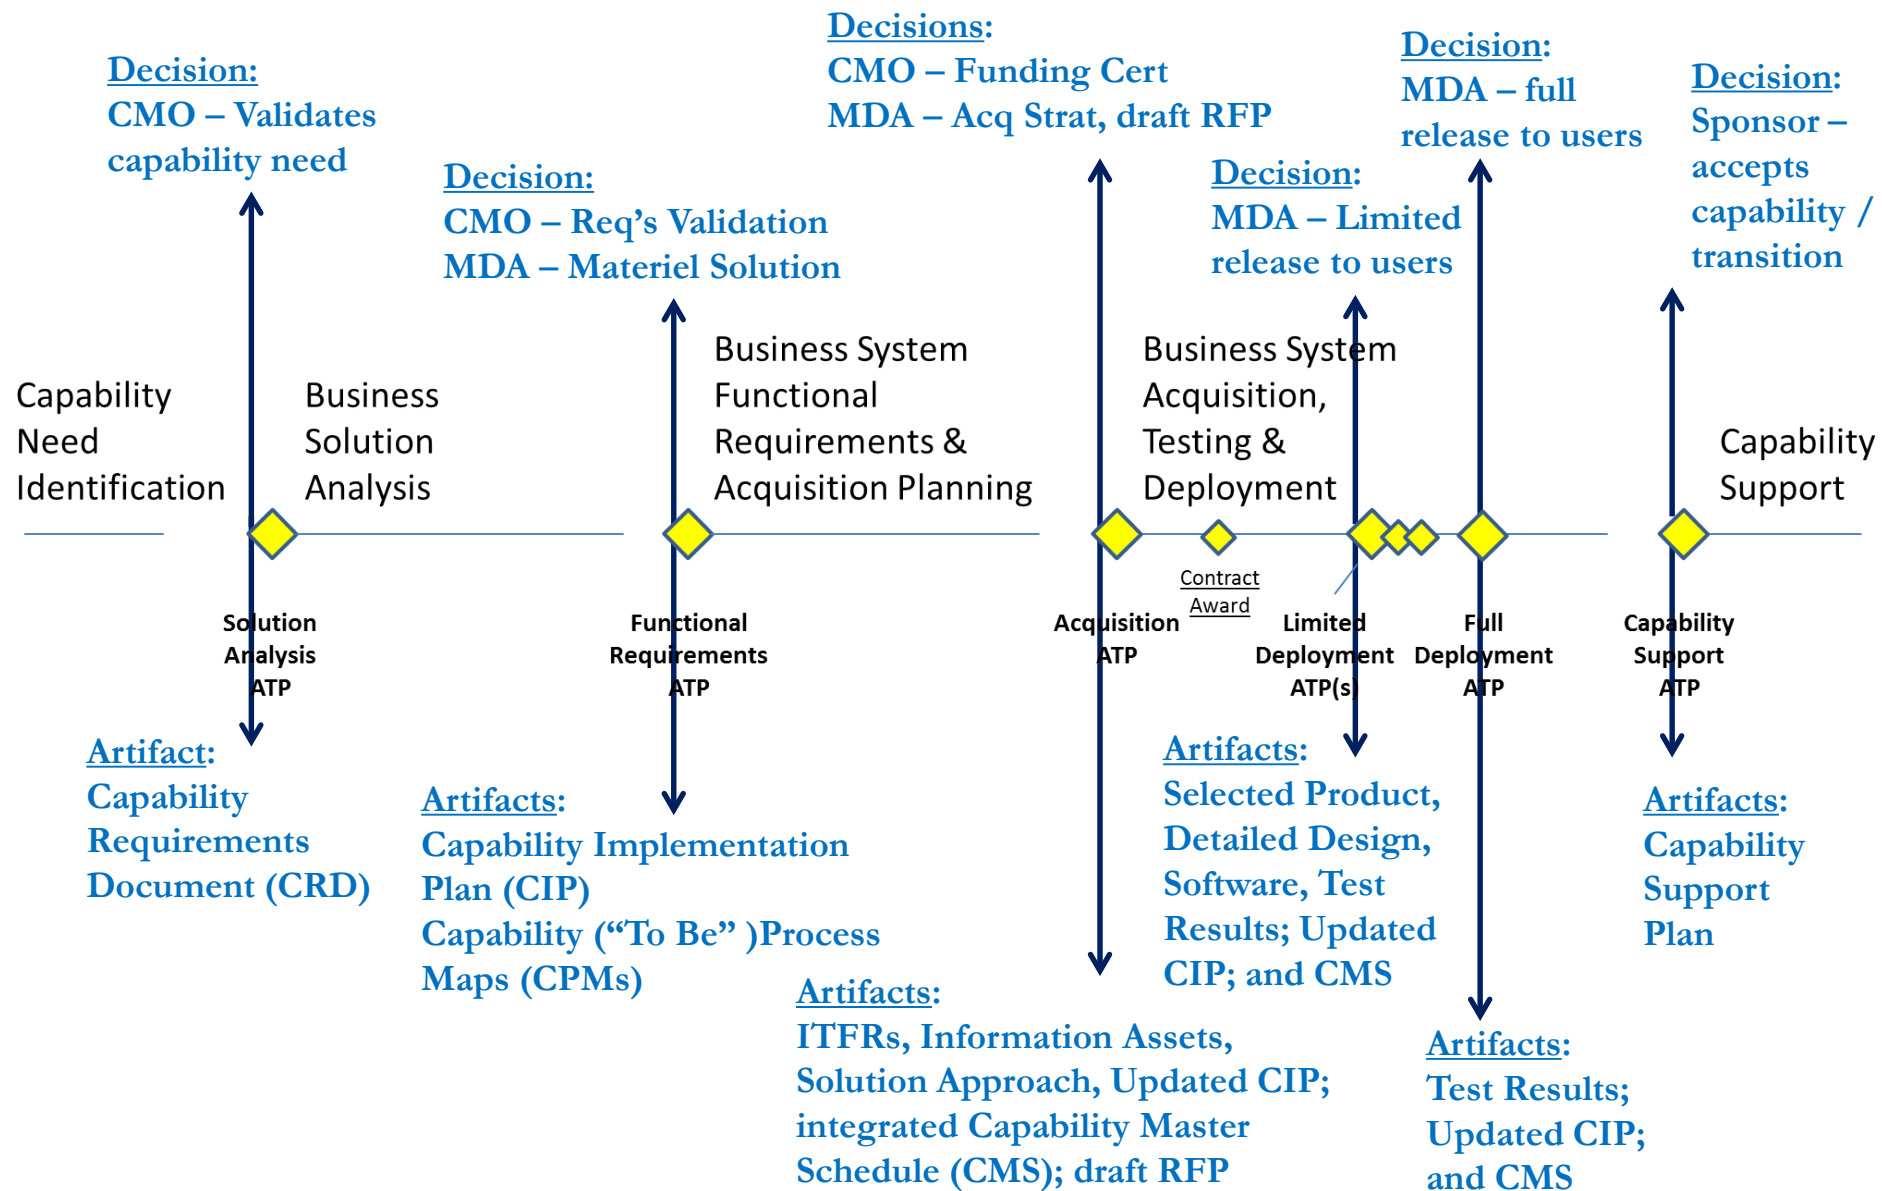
Decisions:
CMO – Funding Cert
MDA – Acq Strat, draft RFP

Decision:
MDA – full release to users

Decision:
CMO – Validates capability need

Decision:
Sponsor – accepts capability / transition

Decision:
CMO – Req's Validation
MDA – Materiel Solution

Decision:
MDA – Limited release to users

Capability Need Identification

Business Solution Analysis

Business System Functional Requirements & Acquisition Planning

Business System Acquisition, Testing & Deployment

Capability Support

Contract Award

Solution Analysis ATP

Functional Requirements ATP

Acquisition ATP

Limited Deployment ATP(s)

Full Deployment ATP

Capability Support ATP

Artifact:
Capability Requirements Document (CRD)

Artifacts:
Capability Implementation Plan (CIP)
Capability ("To Be" )Process Maps (CPMs)

Artifacts:
Selected Product, Detailed Design, Software, Test Results; Updated CIP; and CMS

Artifacts:
Capability Support Plan

Artifacts:
ITFRs, Information Assets, Solution Approach, Updated CIP; integrated Capability Master Schedule (CMS); draft RFP

Artifacts:
Test Results; Updated CIP; and CMS